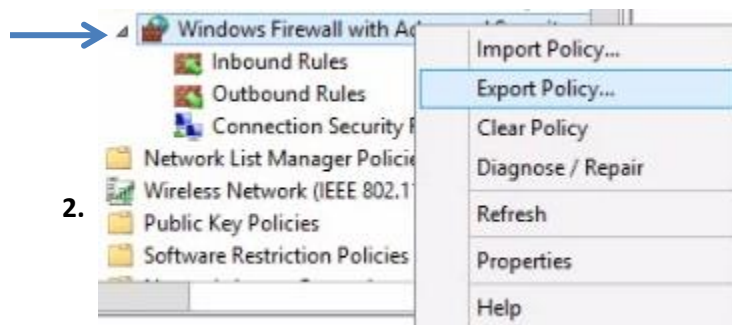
Windows Firewall with Ad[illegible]
Inbound Rules
Outbound Rules
Connection Security R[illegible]
Network List Manager Policie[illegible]
Wireless Network (IEEE 802.11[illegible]
2.
Public Key Policies
Software Restriction Policies

Import Policy...
Export Policy...
Clear Policy
Diagnose / Repair
Refresh
Properties
Help